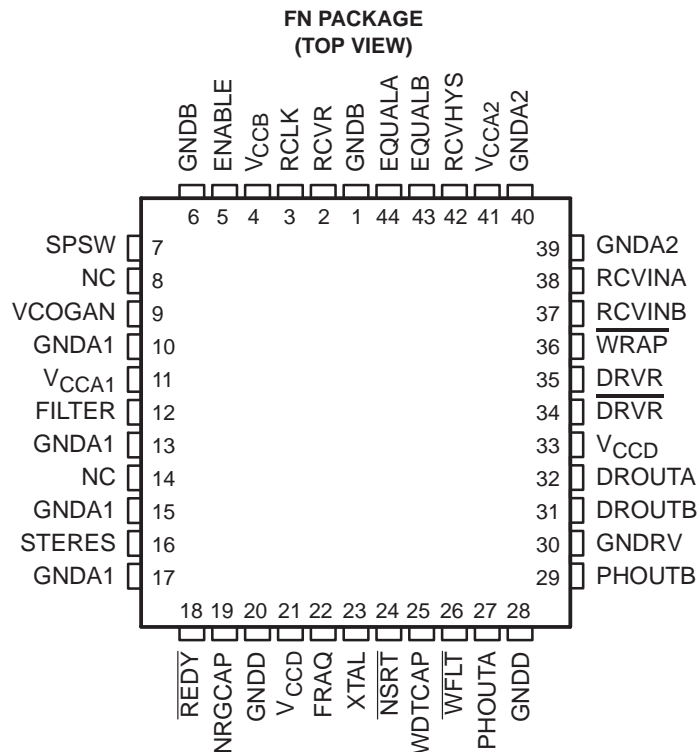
FN PACKAGE
(TOP VIEW)

GNDB 6
ENABLE 5
$V_{CCB}$ 4
RCLK 3
RCVR 2
GNDB 1
EQUALA 44
EQUALB 43
RCVHYS 42
$V_{CCA2}$ 41
GNDA2 40

SPSW 7
NC 8
VCOGAN 9
GNDA1 10
$V_{CCA1}$ 11
FILTER 12
GNDA1 13
NC 14
GNDA1 15
STERES 16
GNDA1 17

39 GNDA2
38 RCVINA
37 RCVINB
36 $\overline{\text{WRAP}}$
35 $\overline{\text{DRVR}}$
34 DRVR
33 $V_{CCD}$
32 DROUTA
31 DROUTB
30 GNDRV
29 PHOUTB

18 $\overline{\text{REDY}}$
19 NRGCAP
20 GNDD
21 $V_{CCD}$
22 FRAQ
23 XTAL
24 $\overline{\text{NSRT}}$
25 WDTCAP
26 $\overline{\text{WFLT}}$
27 PHOUTA
28 GNDD